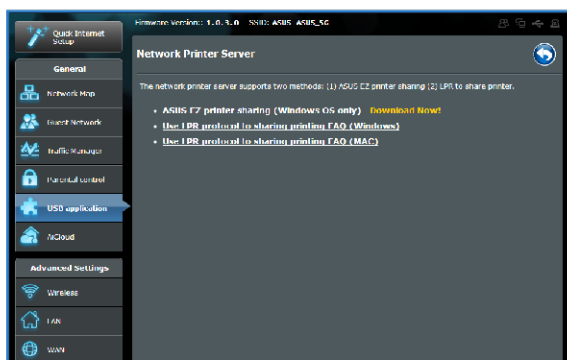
Quick Internet Setup

General

Network Map

Guest Network

Traffic Manager

Parental control

USB application

AiCloud

Advanced Settings

Wireless

LAN

WAN

Firmware Version: 1.0.3.0 SSID: ASUS ASUS_5G

Network Printer Server

The network printer server supports two methods: (1) ASUS EZ printer sharing (2) LPR to share printer.

• ASUS EZ printer sharing (Windows OS only) Download Now!

• Use LPR protocol to sharing printing FAQ (Windows)

• Use LPR protocol to sharing printing FAQ (MAC)